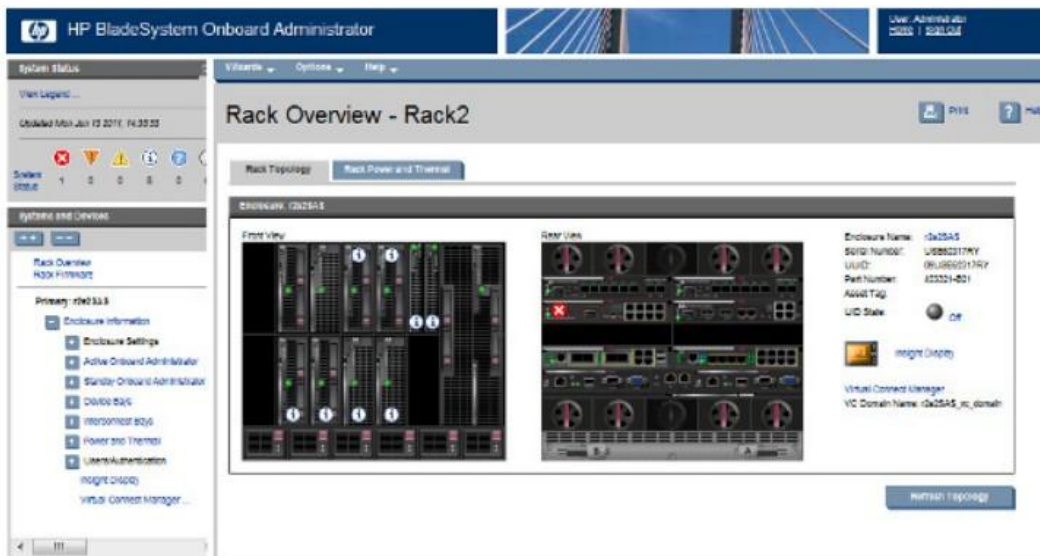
HP BladeSystem Onboard Administrator

User: Administrator
Home | Sign Out

System Status

View Legend...

Updated Mon Jun 13 2011, 14:35:55

System Status 1 0 0 8 0

Systems and Devices

Rack Overview
Rack Firmware

Primary: r2e23A5

Enclosure Information

Enclosure Settings

Active Onboard Administrator

Standby Onboard Administrator

Device Bays

Interconnect Bays

Power and Thermal

Users/Authentication

Insight Display

Virtual Connect Manager...

Wizards Options Help

Rack Overview - Rack2

Print

Help

Rack Topology

Rack Power and Thermal

Enclosure: r2e25A5

Front View

Rear View

Enclosure Name: r2e25A5
Serial Number: USE602317RY
UUID: 09USE602317RY
Part Number: 623331-B21
Asset Tag:
UID State: Off

Insight Display

Virtual Connect Manager
VC Domain Name: r2e25A5_vc_domain

Refresh Topology